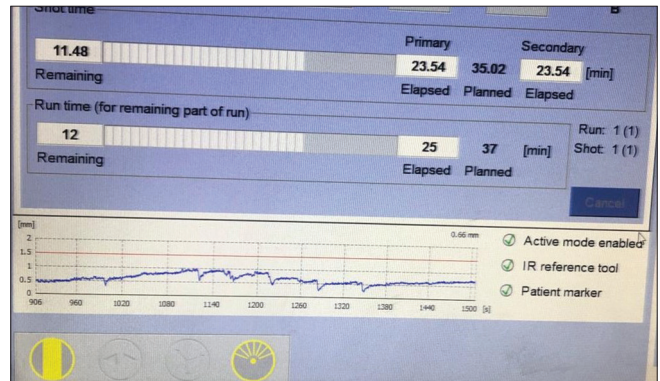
Shot time B

11.48
Remaining

Primary
23.54
Elapsed

35.02
Planned

Secondary
23.54 [min]
Elapsed

Run time (for remaining part of run)

12
Remaining

25
Elapsed

37
Planned

[min]

Run: 1 (1)
Shot: 1 (1)

Cancel

[mm]
2
1.5
1
0.5
0
0.66 mm
906 960 1020 1080 1140 1200 1260 1320 1380 1440 1500 [s]

Active mode enabled
IR reference tool
Patient marker